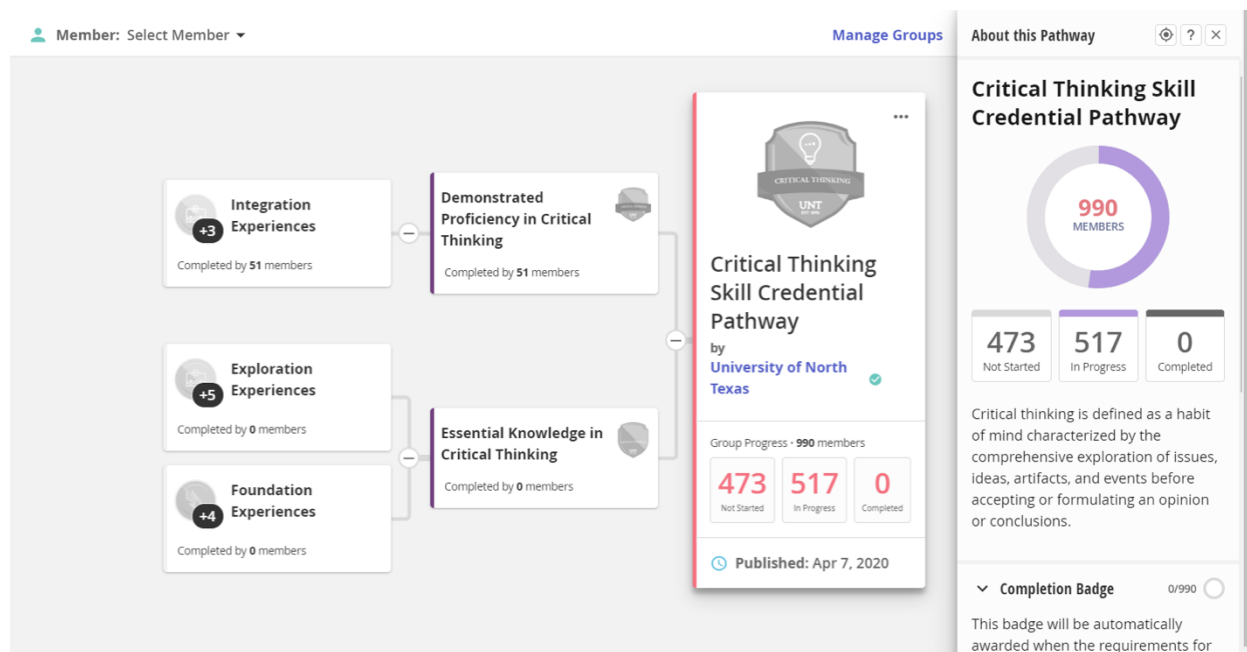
Member: Select Member

Manage Groups

Integration Experiences
+3
Completed by 51 members

Demonstrated Proficiency in Critical Thinking
Completed by 51 members

Exploration Experiences
+5
Completed by 0 members

Foundation Experiences
+4
Completed by 0 members

Essential Knowledge in Critical Thinking
Completed by 0 members

CRITICAL THINKING
UNT

Critical Thinking Skill Credential Pathway
by
University of North Texas

Group Progress • 990 members

| 473 | 517 | 0 |
|---|---|---|
| Not Started | In Progress | Completed |

Published: Apr 7, 2020

About this Pathway

Critical Thinking Skill Credential Pathway

990
MEMBERS

| 473 | 517 | 0 |
|---|---|---|
| Not Started | In Progress | Completed |

Critical thinking is defined as a habit of mind characterized by the comprehensive exploration of issues, ideas, artifacts, and events before accepting or formulating an opinion or conclusions.

Completion Badge 0/990

This badge will be automatically awarded when the requirements for